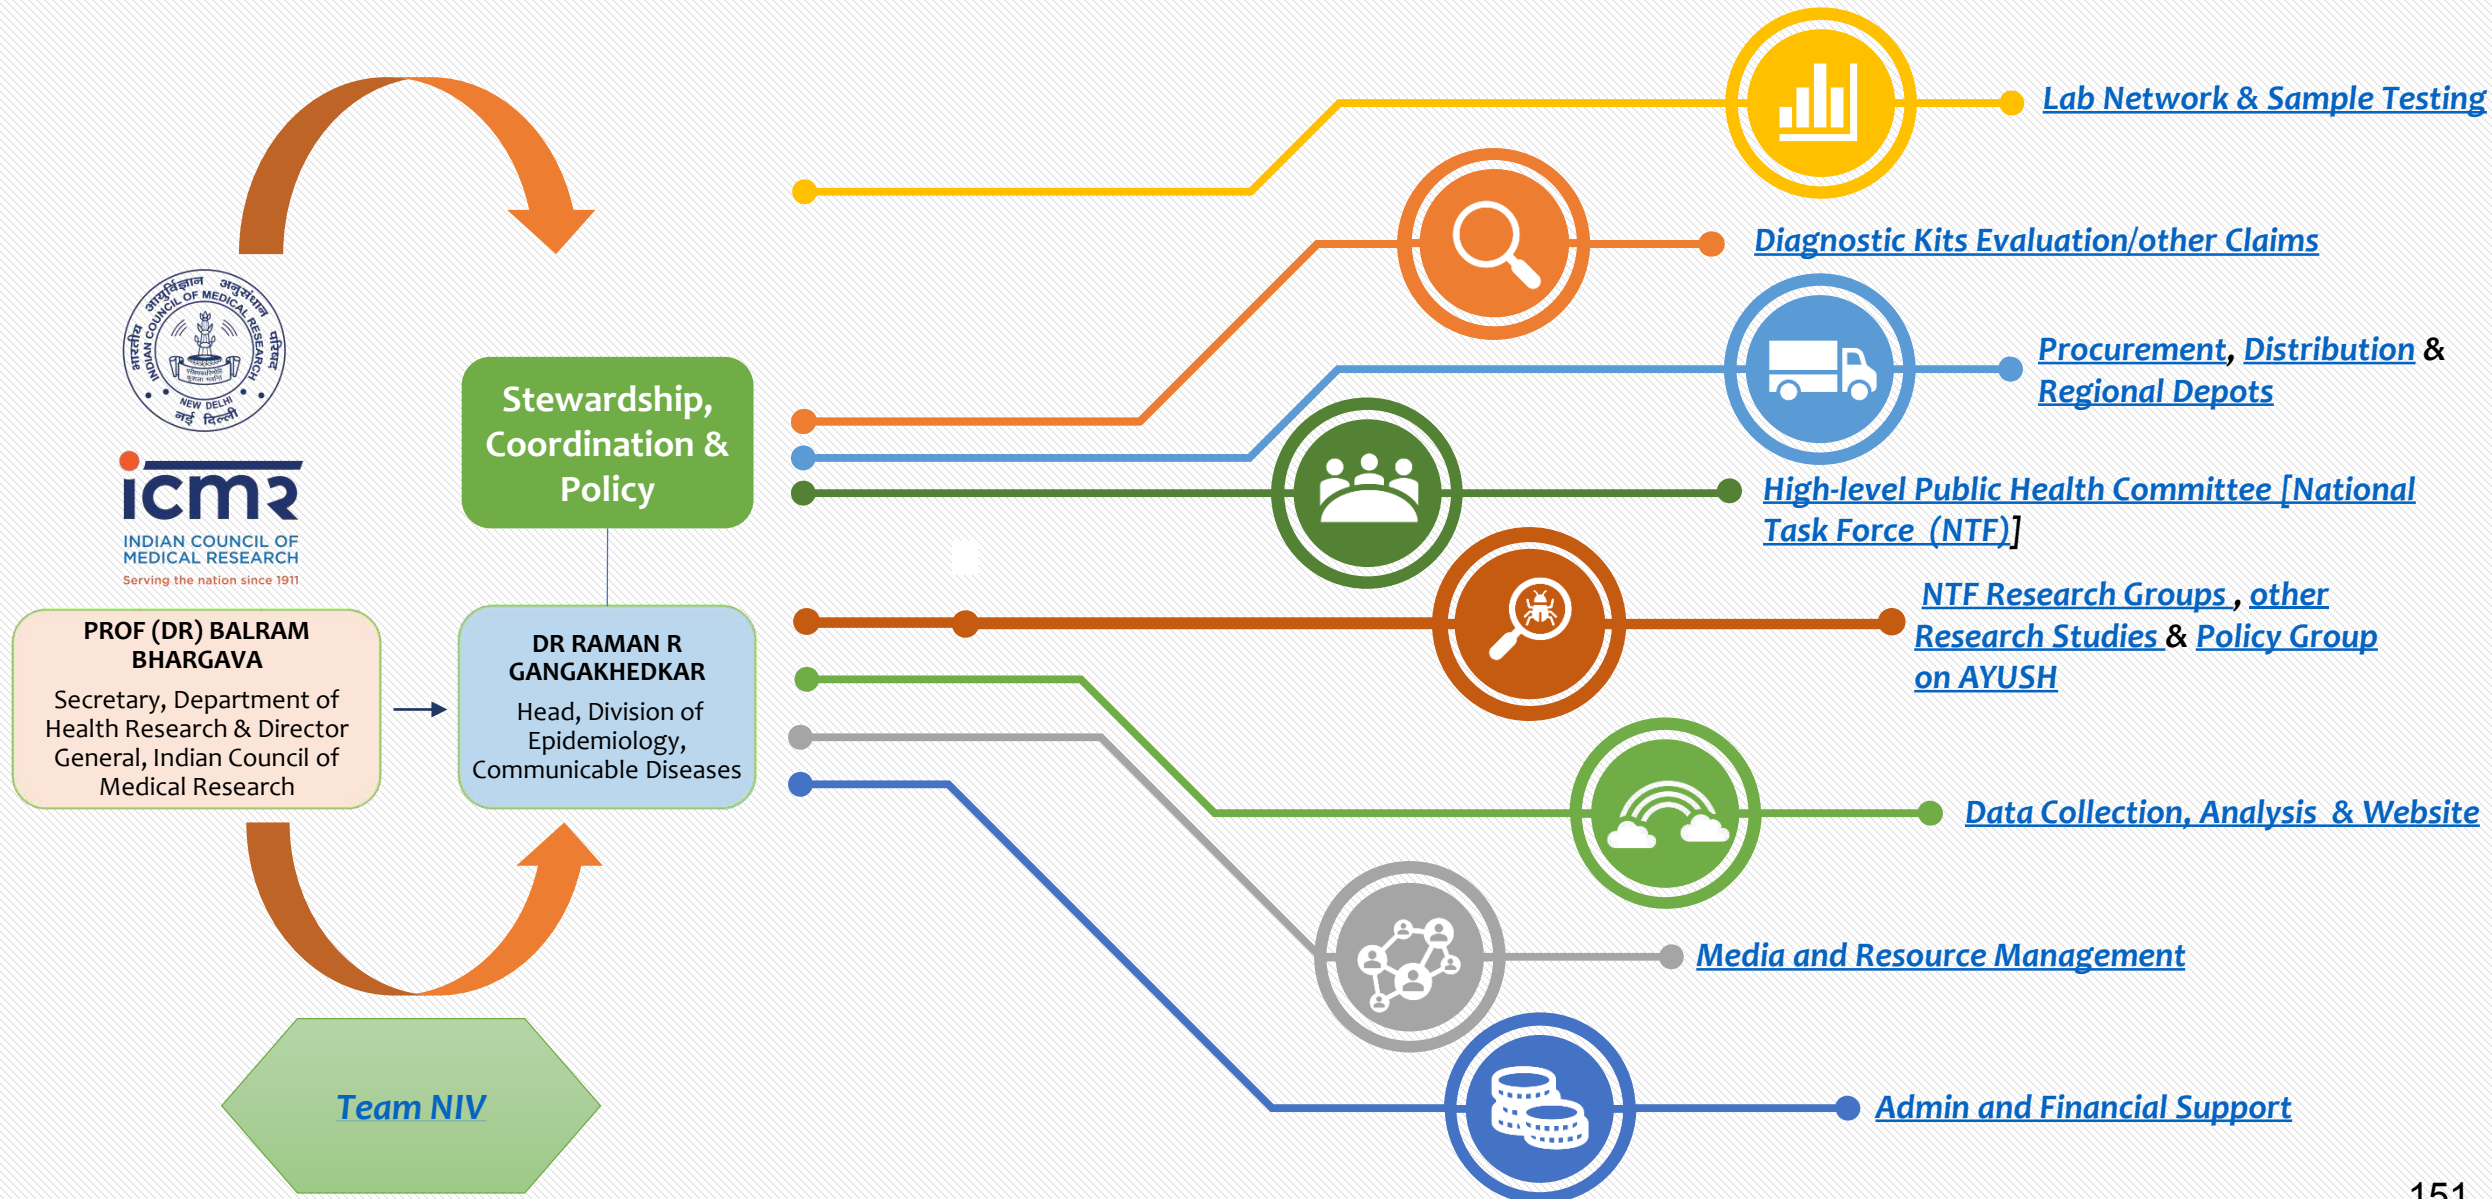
भारतीय आयुर्विज्ञान अनुसंधान परिषद
INDIAN COUNCIL OF MEDICAL RESEARCH
NEW DELHI
नई दिल्ली

icmr
INDIAN COUNCIL OF MEDICAL RESEARCH
Serving the nation since 1911

Stewardship, Coordination & Policy

PROF (DR) BALRAM BHARGAVA
Secretary, Department of Health Research & Director General, Indian Council of Medical Research

DR RAMAN R GANGAKHEDKAR
Head, Division of Epidemiology, Communicable Diseases

Team NIV

Lab Network & Sample Testing

Diagnostic Kits Evaluation/other Claims

Procurement, Distribution & Regional Depots

High-level Public Health Committee [National Task Force (NTF)]

NTF Research Groups, other Research Studies & Policy Group on AYUSH

Data Collection, Analysis & Website

Media and Resource Management

Admin and Financial Support

151